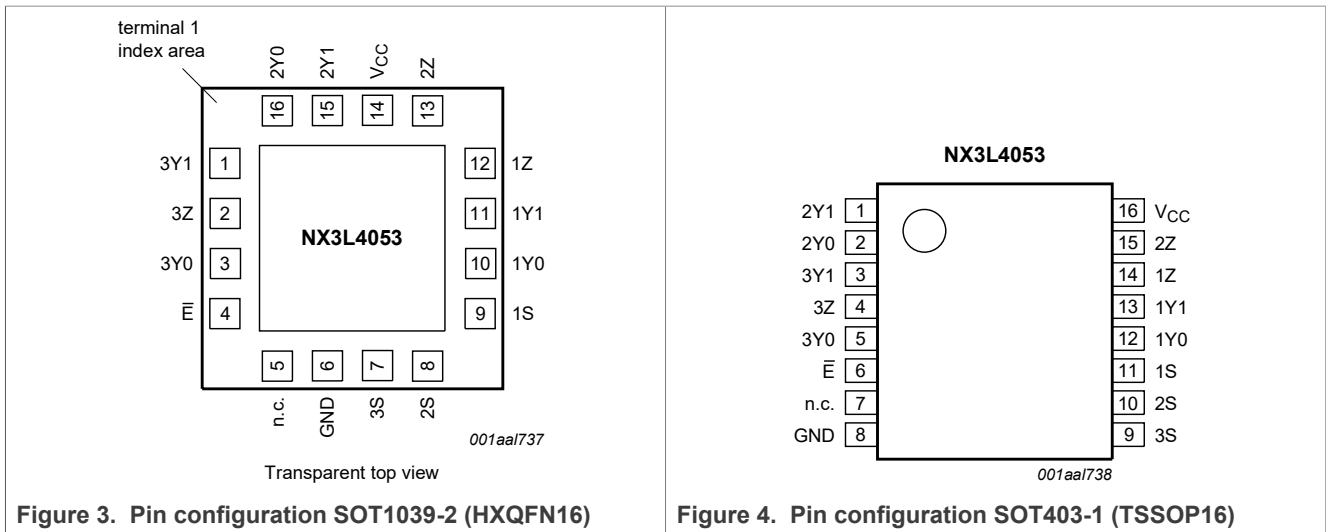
terminal 1 index area

2Y0 2Y1 $V_{CC}$ 2Z

16 15 14 13

3Y1 1
3Z 2
3Y0 3
$\overline{E}$ 4

12 1Z
11 1Y1
10 1Y0
9 1S

NX3L4053

5 6 7 8

n.c. GND 3S 2S

001aal737

Transparent top view

Figure 3. Pin configuration SOT1039-2 (HXQFN16)

NX3L4053

2Y1 1
2Y0 2
3Y1 3
3Z 4
3Y0 5
$\overline{E}$ 6
n.c. 7
GND 8

16 $V_{CC}$
15 2Z
14 1Z
13 1Y1
12 1Y0
11 1S
10 2S
9 3S

001aal738

Figure 4. Pin configuration SOT403-1 (TSSOP16)